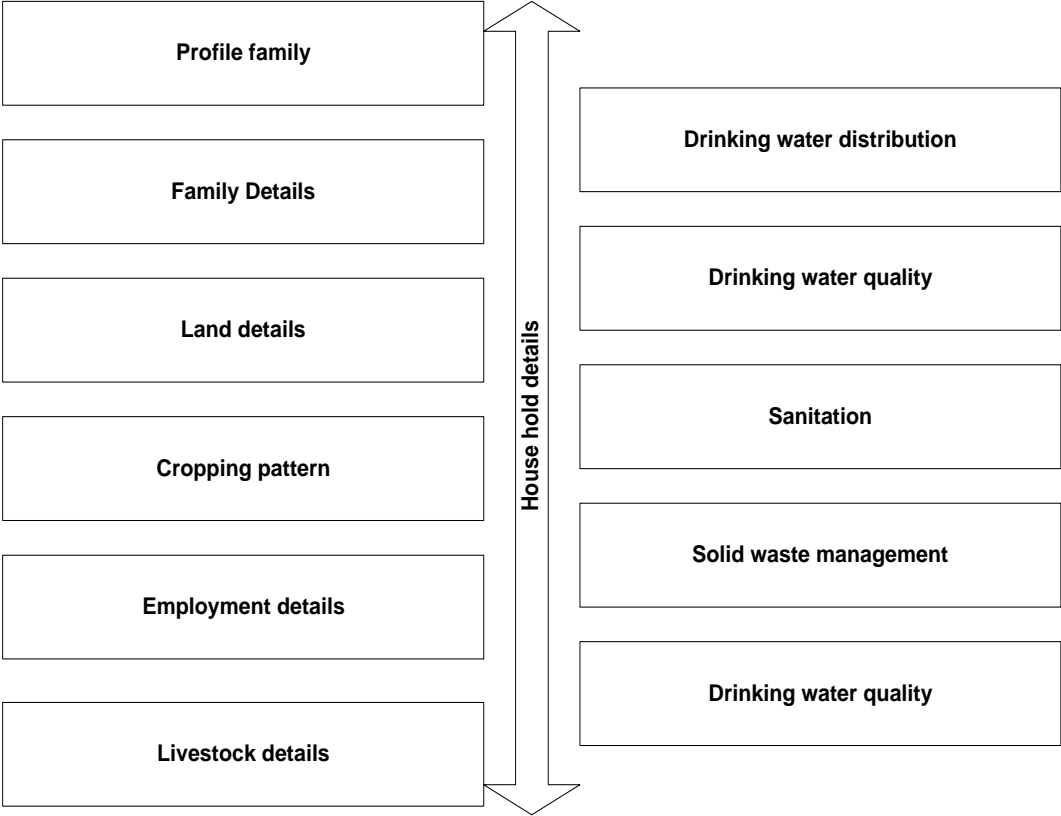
Profile family

Family Details

Land details

Cropping pattern

Employment details

Livestock details

House hold details

Drinking water distribution

Drinking water quality

Sanitation

Solid waste management

Drinking water quality